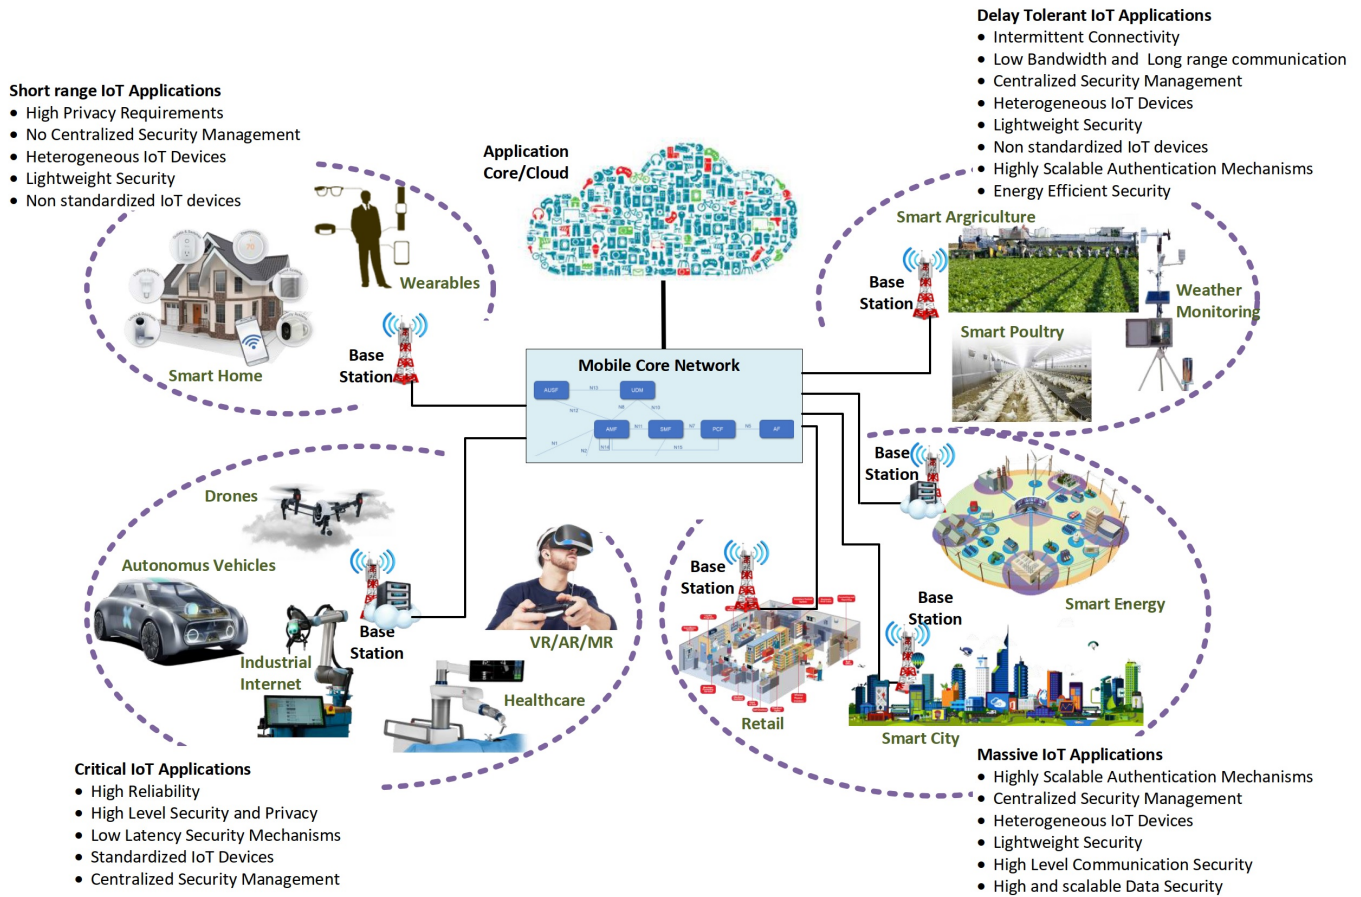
Delay Tolerant IoT Applications
- Intermittent Connectivity
- Low Bandwidth and Long range communication
- Centralized Security Management
- Heterogeneous IoT Devices
- Lightweight Security
- Non standardized IoT devices
- Highly Scalable Authentication Mechanisms
- Energy Efficient Security

Short range IoT Applications
- High Privacy Requirements
- No Centralized Security Management
- Heterogeneous IoT Devices
- Lightweight Security
- Non standardized IoT devices

Application Core/Cloud

Wearables

Smart Home

Base Station

Smart Argriculture

Base Station

Weather Monitoring

Smart Poultry

Mobile Core Network

AUSF N13 UDM N8 N10 N12 AMF N11 SMF N7 PCF N5 AF N1 N2 N15 N15

Base Station

Drones

Autonomus Vehicles

Base Station

Industrial Internet

VR/AR/MR

Healthcare

Base Station

Retail

Base Station

Smart Energy

Smart City

Critical IoT Applications
- High Reliability
- High Level Security and Privacy
- Low Latency Security Mechanisms
- Standardized IoT Devices
- Centralized Security Management

Massive IoT Applications
- Highly Scalable Authentication Mechanisms
- Centralized Security Management
- Heterogeneous IoT Devices
- Lightweight Security
- High Level Communication Security
- High and scalable Data Security